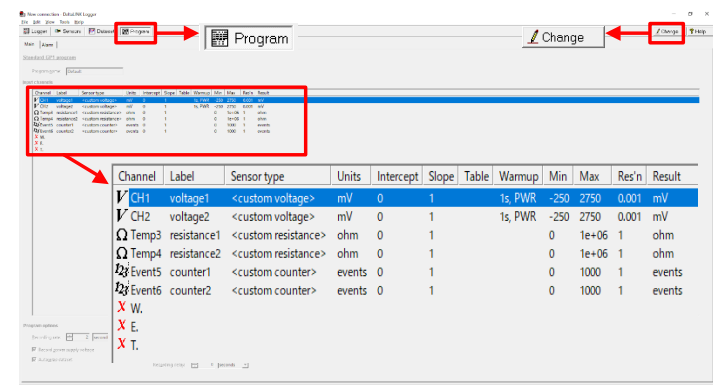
New connection - DataLINK Logger

File Edit View Tools Help

Logger Sensors Dataset Program

Program

Change

Change Help

Main Alarm

Standard GPS program

Program name Default

| Channel | Label | Sensor type | Units | Intercept | Slope | Table | Warmup | Min | Max | Res'n | Result |
|---|---|---|---|---|---|---|---|---|---|---|---|
| CH1 | voltage1 | <custom voltage> | mV | 0 | 1 | | 1s, PWR | -250 | 2750 | 0.001 | mV |
| CH2 | voltage2 | <custom voltage> | mV | 0 | 1 | | 1s, PWR | -250 | 2750 | 0.001 | mV |
| Temp3 | resistance1 | <custom resistance> | ohm | 0 | 1 | | | 0 | 1e+06 | 1 | ohm |
| Temp4 | resistance2 | <custom resistance> | ohm | 0 | 1 | | | 0 | 1e+04 | 1 | ohm |
| Event5 | counter1 | <custom counter> | events | 0 | 1 | | | 0 | 1000 | 1 | events |
| Event6 | counter2 | <custom counter> | events | 0 | 1 | | | 0 | 1000 | 1 | events |
| W. | | | | | | | | | | | |
| E. | | | | | | | | | | | |
| T. | | | | | | | | | | | |

Program options

Recording rate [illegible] seconds

Logging interval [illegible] seconds